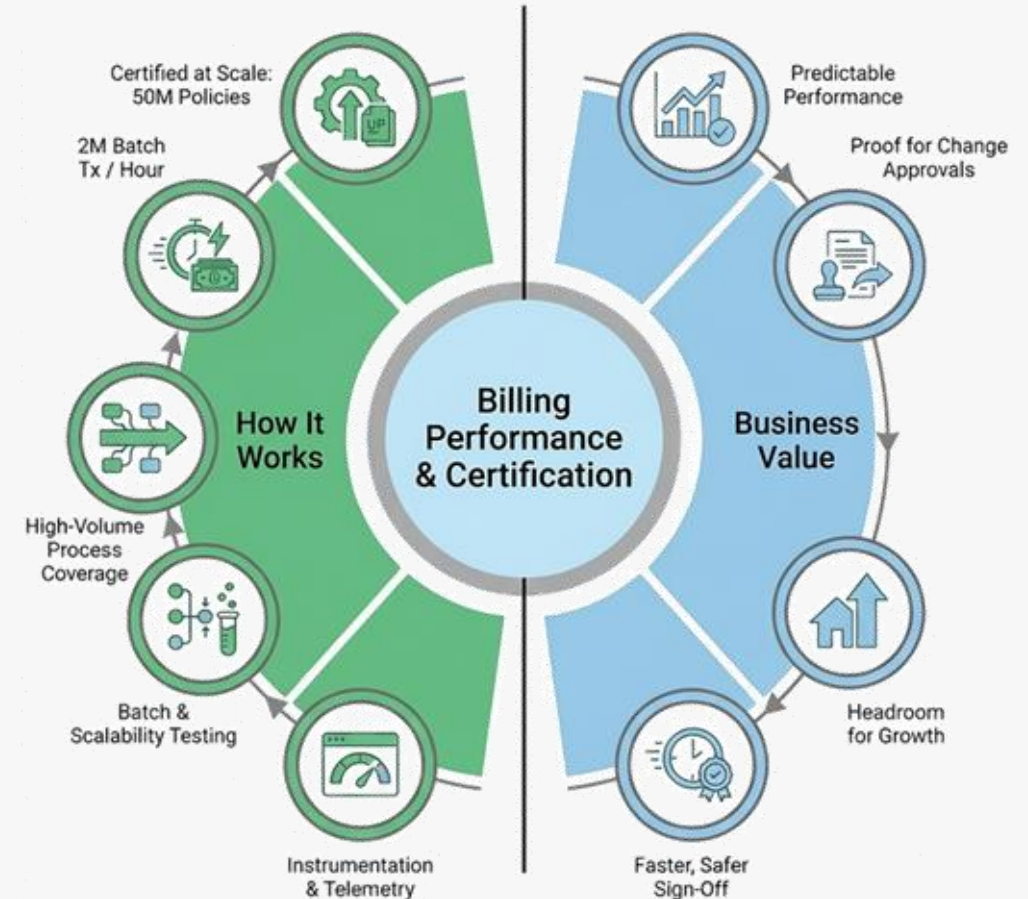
Certified at Scale: 50M Policies

UP

2M Batch Tx / Hour

How It Works

High-Volume Process Coverage

Batch & Scalability Testing

Instrumentation & Telemetry

Billing Performance & Certification

Predictable Performance

Proof for Change Approvals

Business Value

Headroom for Growth

Faster, Safer Sign-Off